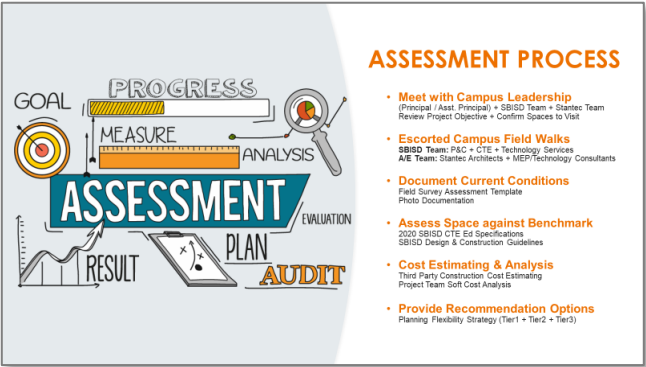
GOAL

PROGRESS

MEASURE

ANALYSIS

ASSESSMENT

EVALUATION

PLAN

RESULT

AUDIT

ASSESSMENT PROCESS

• Meet with Campus Leadership
(Principal / Asst. Principal) + SBISD Team + Stantec Team
Review Project Objective + Confirm Spaces to Visit

• Escorted Campus Field Walks
SBISD Team: P&C + CTE + Technology Services
A/E Team: Stantec Architects + MEP/Technology Consultants

• Document Current Conditions
Field Survey Assessment Template
Photo Documentation

• Assess Space against Benchmark
2020 SBISD CTE Ed Specifications
SBISD Design & Construction Guidelines

• Cost Estimating & Analysis
Third Party Construction Cost Estimating
Project Team Soft Cost Analysis

• Provide Recommendation Options
Planning Flexibility Strategy (Tier1 + Tier2 + Tier3)